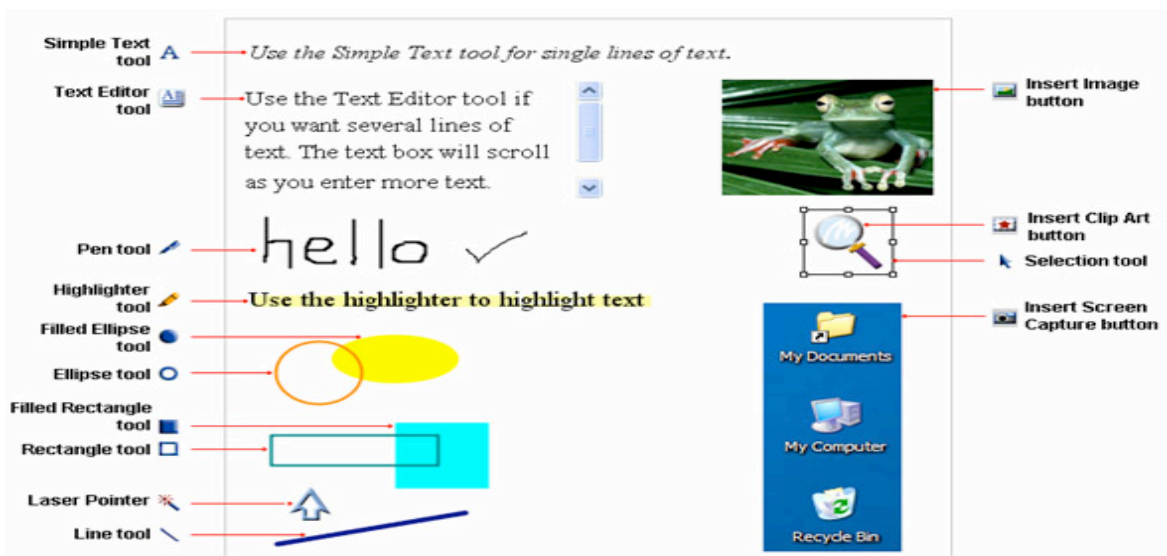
Simple Text tool

Use the Simple Text tool for single lines of text.

Text Editor tool

Use the Text Editor tool if you want several lines of text. The text box will scroll as you enter more text.

Insert Image button

Pen tool

hello

Insert Clip Art button

Selection tool

Highlighter tool

Use the highlighter to highlight text

Filled Ellipse tool

Insert Screen Capture button

Ellipse tool

My Documents

Filled Rectangle tool

Rectangle tool

My Computer

Laser Pointer

Line tool

Recycle Bin